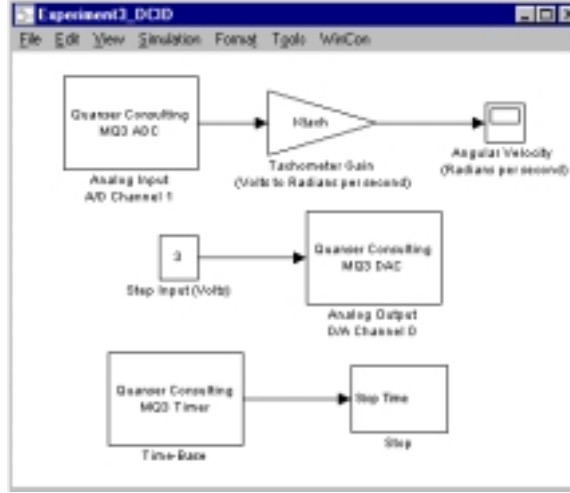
Experiment3_DCID

File Edit View Simulation Format Tools WinCon

Quanser Consulting MQ3 ADC

Analog Input A/D Channel 1

Ktach

Tachometer Gain (Volts to Radians per second)

Angular Velocity (Radians per second)

3

Step Input (Volts)

Quanser Consulting MQ3 DAC

Analog Output D/A Channel 0

Quanser Consulting MQ3 Timer

Time-Base

Stop Time

Stop